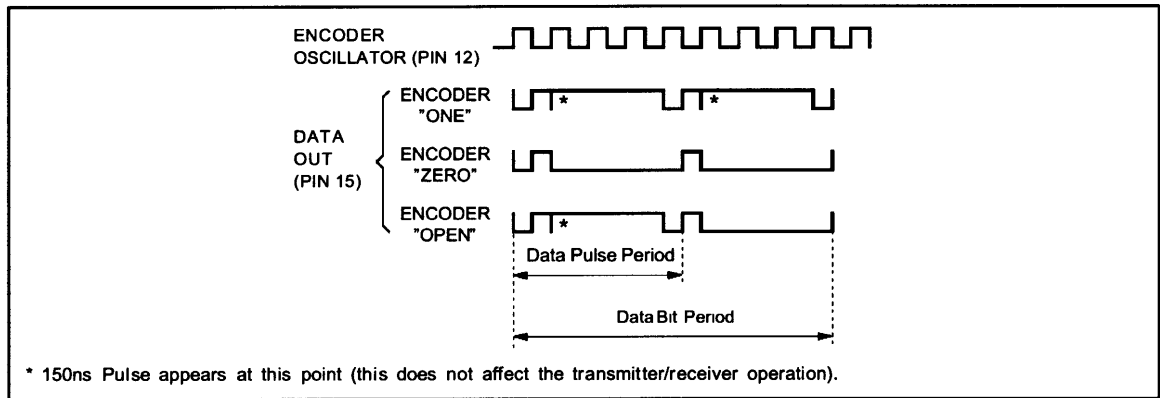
ENCODER OSCILLATOR (PIN 12)

DATA OUT (PIN 15)

ENCODER "ONE"

*

*

ENCODER "ZERO"

ENCODER "OPEN"

*

Data Pulse Period

Data Bit Period

* 150ns Pulse appears at this point (this does not affect the transmitter/receiver operation).